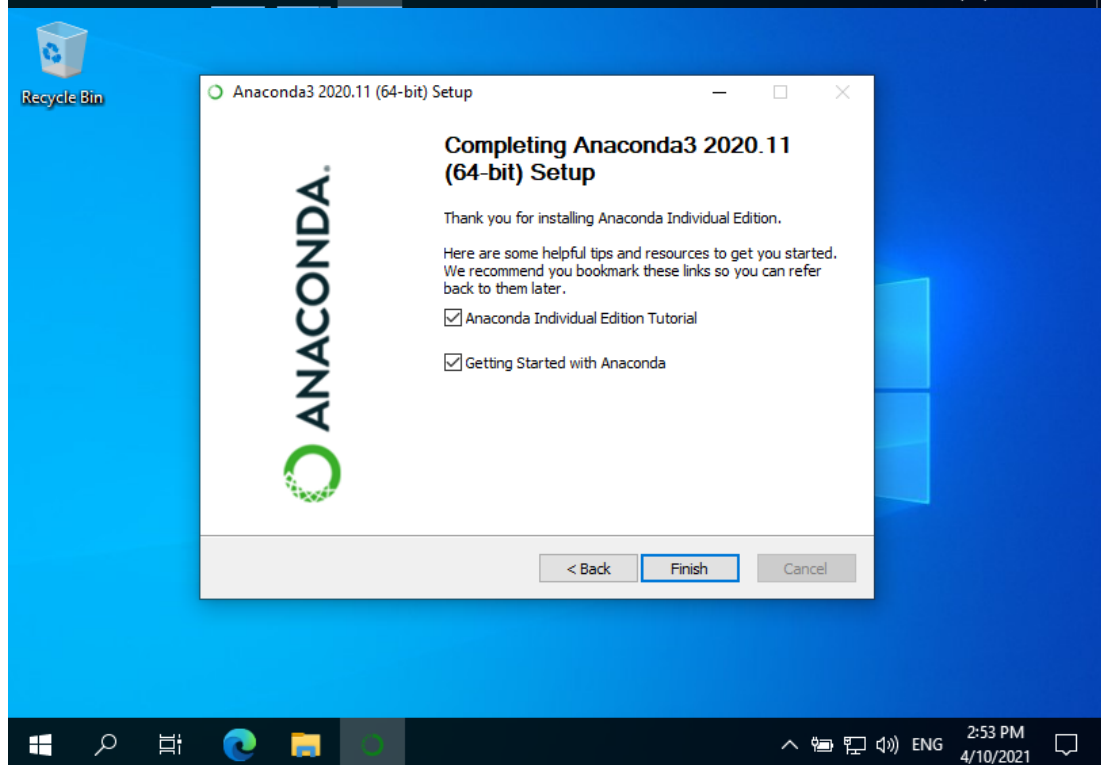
Recycle Bin

Anaconda3 2020.11 (64-bit) Setup

ANACONDA.

Completing Anaconda3 2020.11 (64-bit) Setup

Thank you for installing Anaconda Individual Edition.

Here are some helpful tips and resources to get you started. We recommend you bookmark these links so you can refer back to them later.

☑ Anaconda Individual Edition Tutorial

☑ Getting Started with Anaconda

< Back | Finish | Cancel

ENG 2:53 PM 4/10/2021